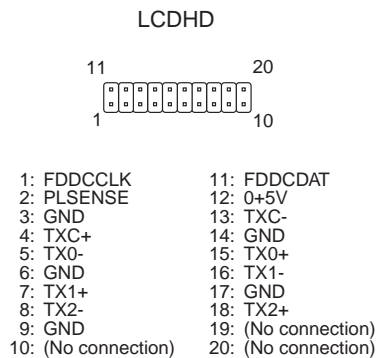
LCDHD

11 20

1 10

1: FDDCCLK
2: PLSENSE
3: GND
4: TXC+
5: TX0-
6: GND
7: TX1+
8: TX2-
9: GND
10: (No connection)

11: FDDCDAT
12: 0+5V
13: TXC-
14: GND
15: TX0+
16: TX1-
17: GND
18: TX2+
19: (No connection)
20: (No connection)